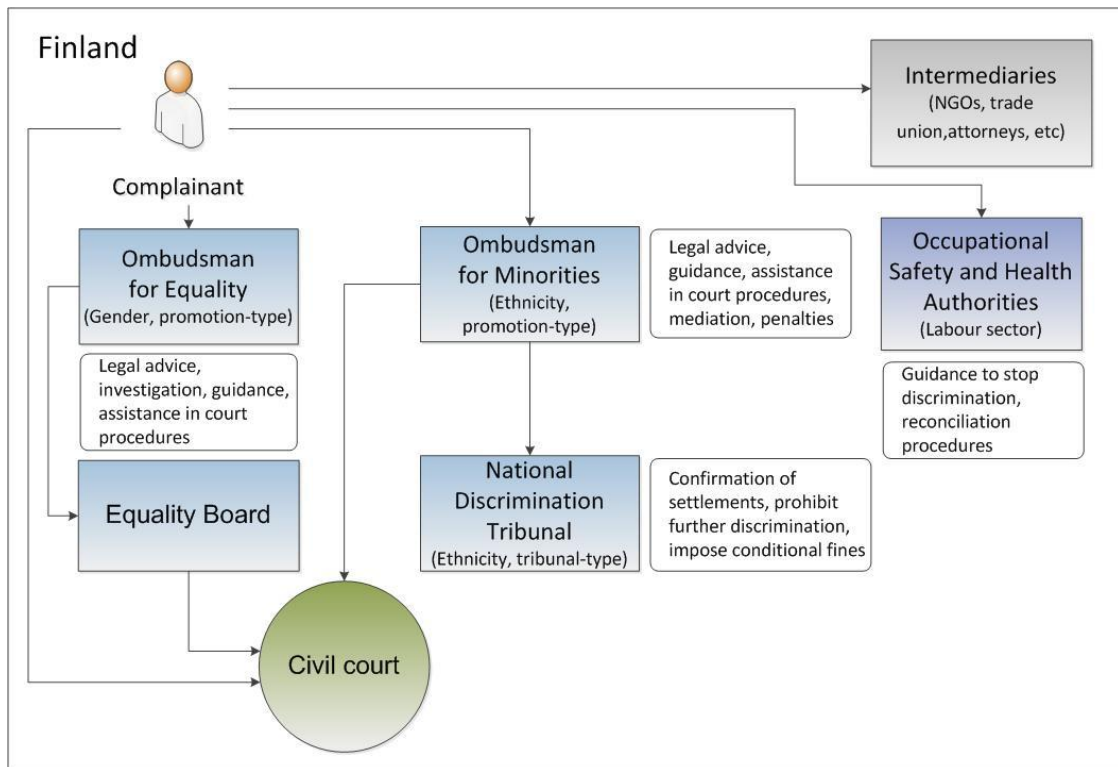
Finland

Complainant

Intermediaries
(NGOs, trade union,attorneys, etc)

Ombudsman for Equality
(Gender, promotion-type)

Legal advice, investigation, guidance, assistance in court procedures

Equality Board

Ombudsman for Minorities
(Ethnicity, promotion-type)

Legal advice, guidance, assistance in court procedures, mediation, penalties

National Discrimination Tribunal
(Ethnicity, tribunal-type)

Confirmation of settlements, prohibit further discrimination, impose conditional fines

Occupational Safety and Health Authorities
(Labour sector)

Guidance to stop discrimination, reconciliation procedures

Civil court